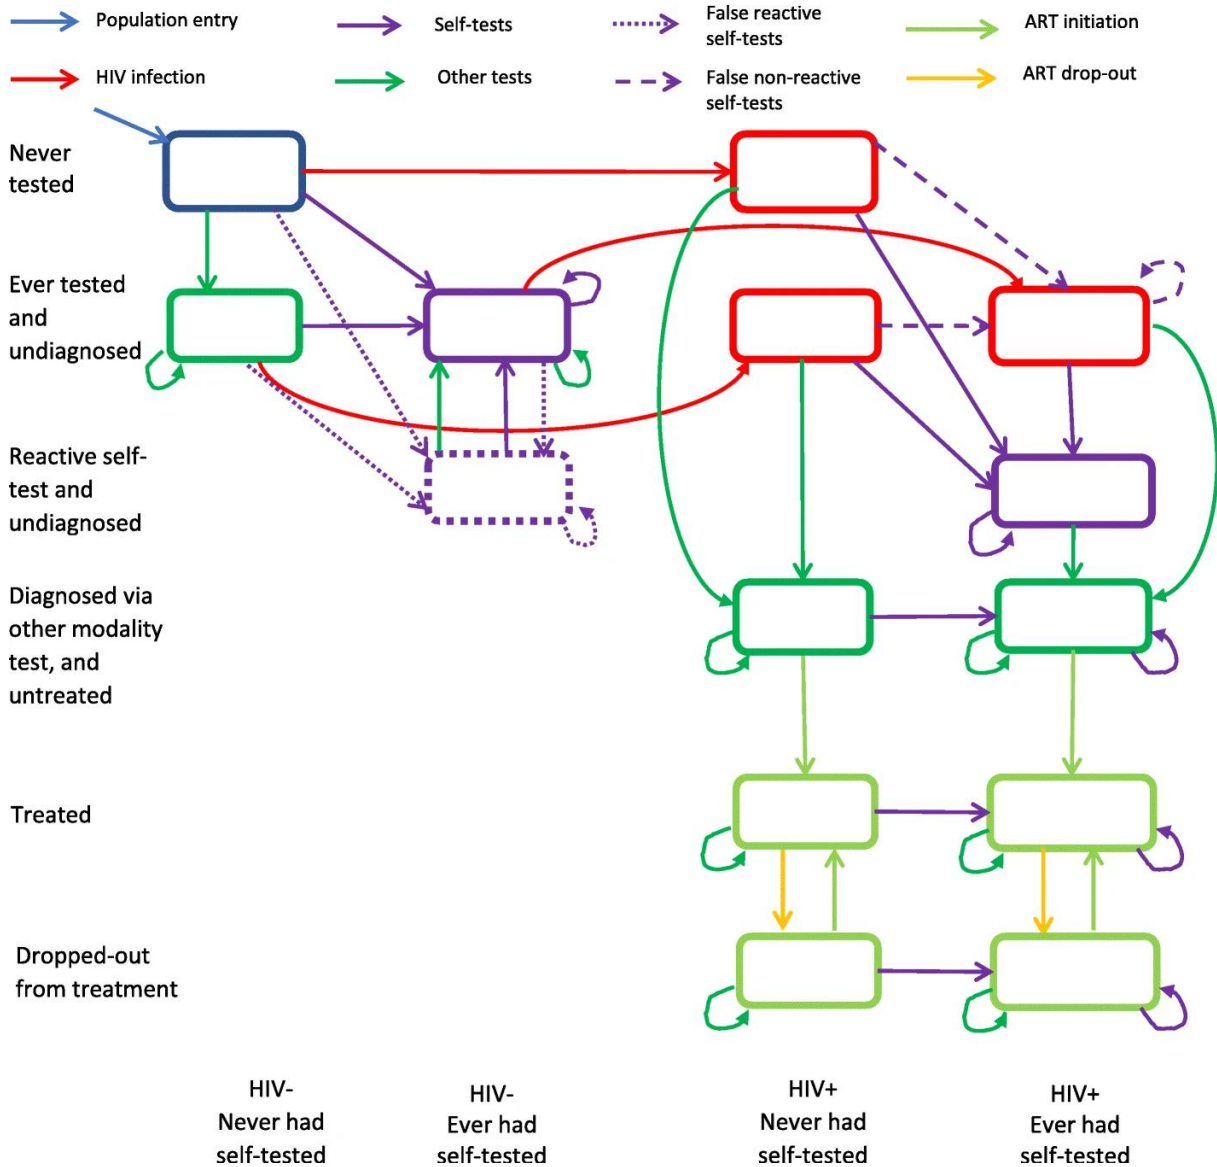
Population entry
Self-tests
False reactive self-tests
ART initiation
HIV infection
Other tests
False non-reactive self-tests
ART drop-out

Never tested

Ever tested and undiagnosed

Reactive self-test and undiagnosed

Diagnosed via other modality test, and untreated

Treated

Dropped-out from treatment

HIV- Never had self-tested

HIV- Ever had self-tested

HIV+ Never had self-tested

HIV+ Ever had self-tested